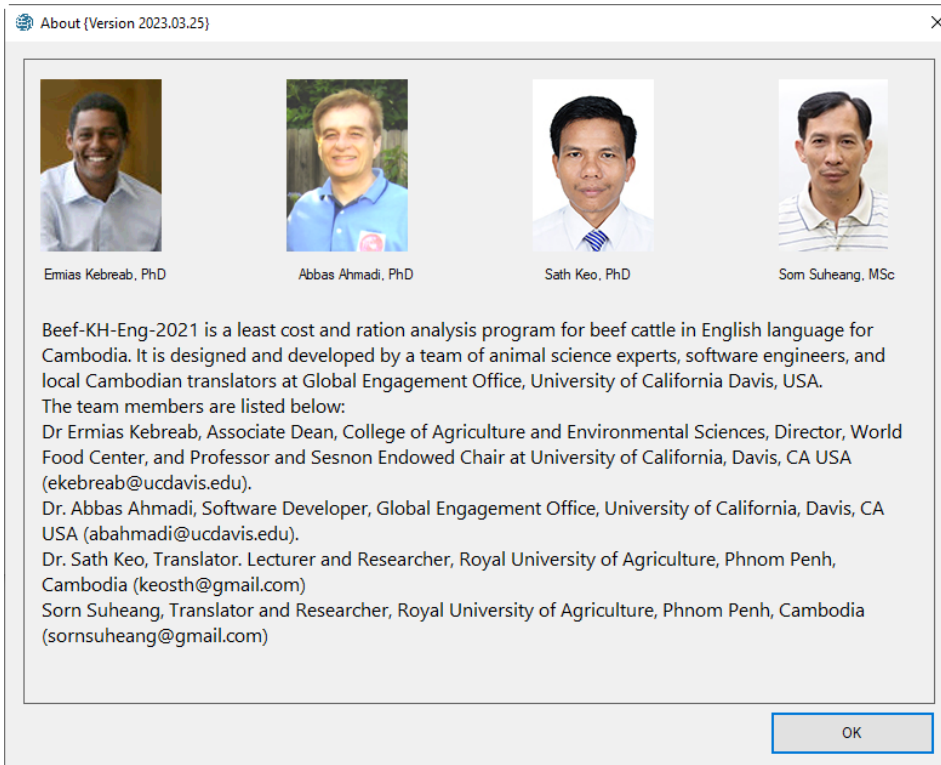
About {Version 2023.03.25}

Ermias Kebreab, PhD

Abbas Ahmadi, PhD

Sath Keo, PhD

Sorn Suheang, MSc

Beef-KH-Eng-2021 is a least cost and ration analysis program for beef cattle in English language for Cambodia. It is designed and developed by a team of animal science experts, software engineers, and local Cambodian translators at Global Engagement Office, University of California Davis, USA.
The team members are listed below:
Dr Ermias Kebreab, Associate Dean, College of Agriculture and Environmental Sciences, Director, World Food Center, and Professor and Sesnon Endowed Chair at University of California, Davis, CA USA (ekebreab@ucdavis.edu).
Dr. Abbas Ahmadi, Software Developer, Global Engagement Office, University of California, Davis, CA USA (abahmadi@ucdavis.edu).
Dr. Sath Keo, Translator. Lecturer and Researcher, Royal University of Agriculture, Phnom Penh, Cambodia (keosth@gmail.com)
Sorn Suheang, Translator and Researcher, Royal University of Agriculture, Phnom Penh, Cambodia (sornsuheang@gmail.com)

OK